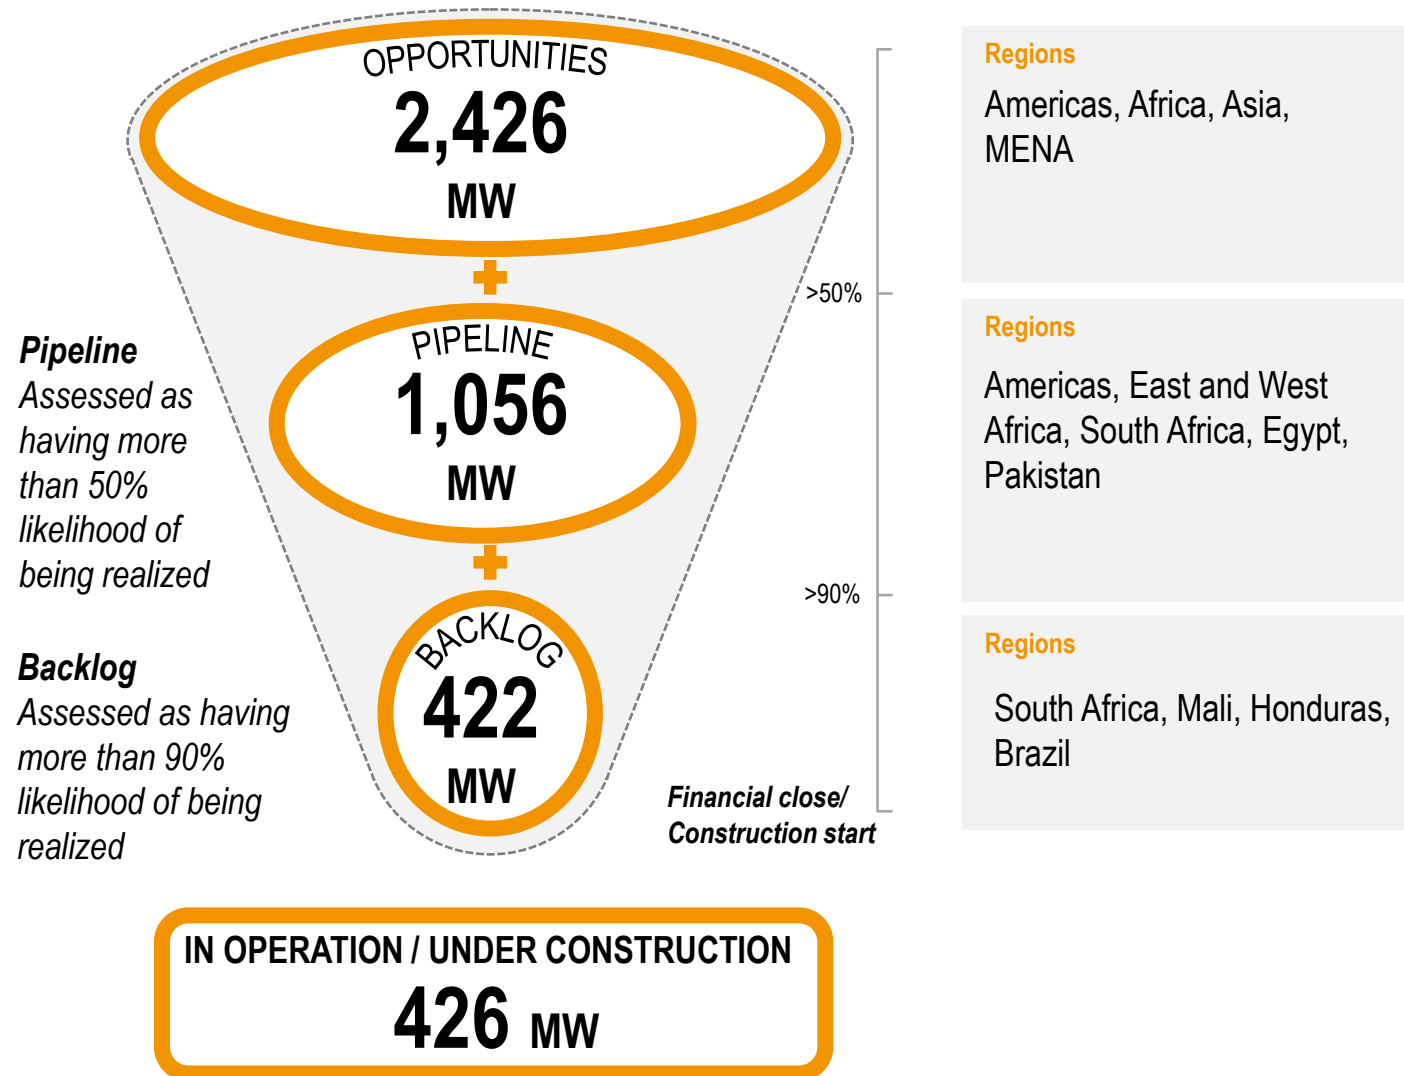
OPPORTUNITIES
2,426
MW

PIPELINE
1,056
MW

BACKLOG
422
MW

Pipeline
Assessed as having more than 50% likelihood of being realized

Backlog
Assessed as having more than 90% likelihood of being realized

>50%

>90%

Financial close/
Construction start

Regions
Americas, Africa, Asia, MENA

Regions
Americas, East and West Africa, South Africa, Egypt, Pakistan

Regions
South Africa, Mali, Honduras, Brazil

IN OPERATION / UNDER CONSTRUCTION
426 MW